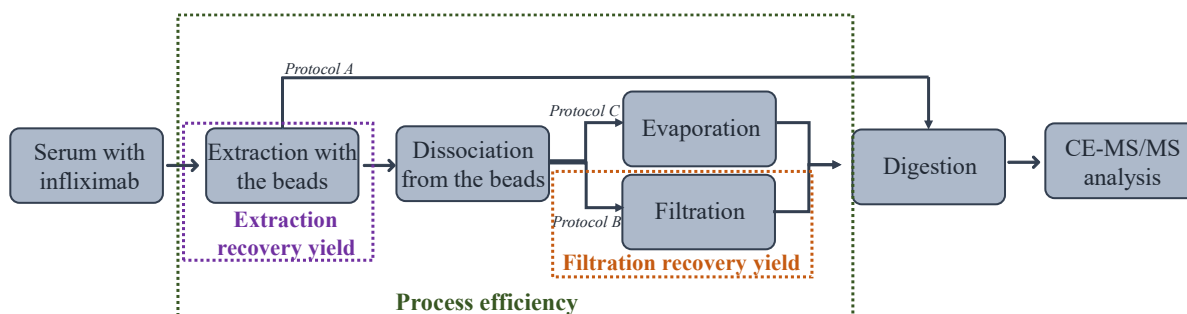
Protocol A

Serum with infliximab

Extraction with the beads

Extraction recovery yield

Dissociation from the beads

Protocol C

Evaporation

Protocol B

Filtration

Filtration recovery yield

Digestion

CE-MS/MS analysis

Process efficiency